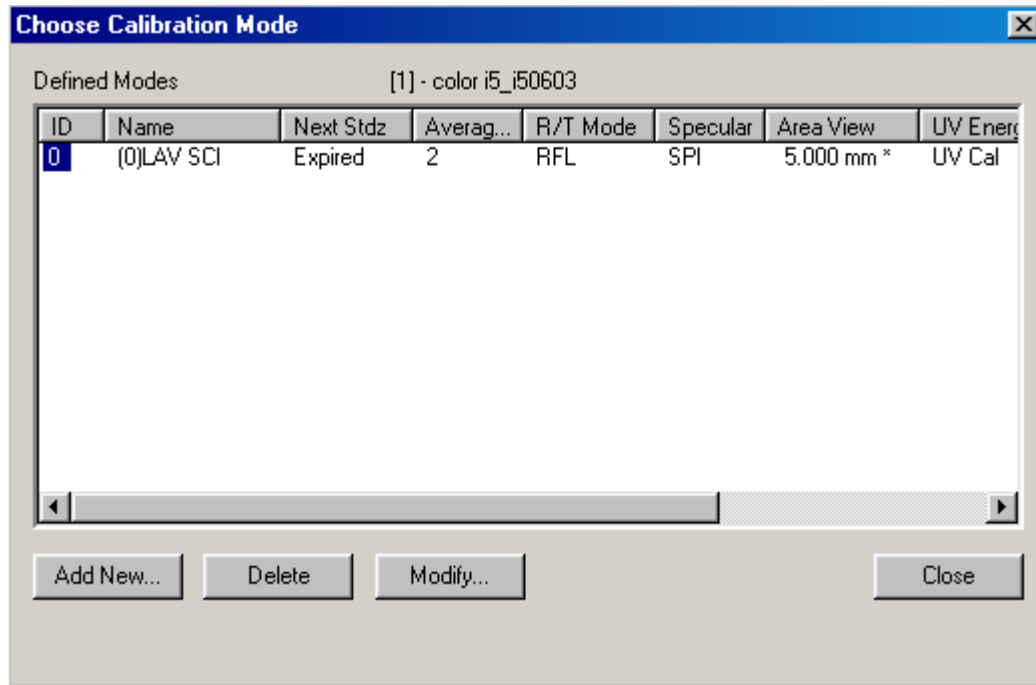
Choose Calibration Mode

Defined Modes [1] - color i5_i50603

| ID | Name | Next Stdz | Averag... | R/T Mode | Specular | Area View | UV Ener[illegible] |
|---|---|---|---|---|---|---|---|
| 0 | (0)LAV SCI | Expired | 2 | RFL | SPI | 5.000 mm * | UV Cal |

Add New... Delete Modify... Close